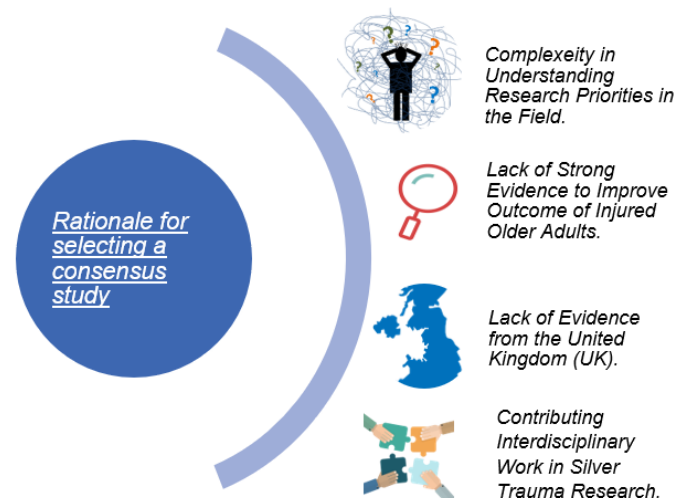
Rationale for selecting a consensus study

Complexeity in Understanding Research Priorities in the Field.

Lack of Strong Evidence to Improve Outcome of Injured Older Adults.

Lack of Evidence from the United Kingdom (UK).

Contributing Interdisciplinary Work in Silver Trauma Research.